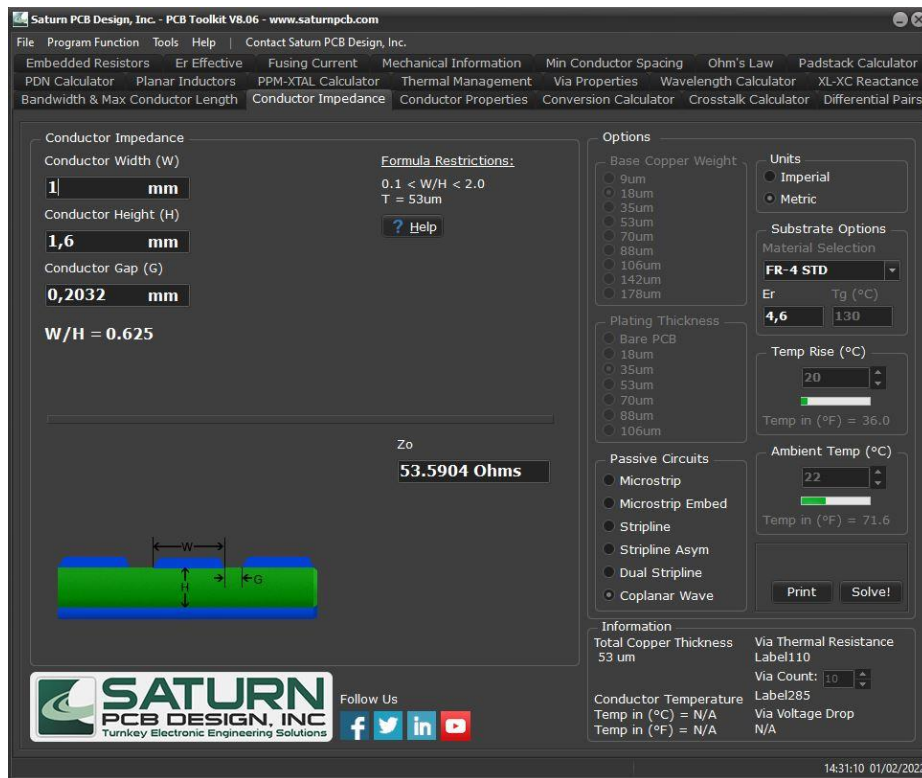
Saturn PCB Design, Inc. - PCB Toolkit V8.06 - www.saturnpcb.com

File Program Function Tools Help | Contact Saturn PCB Design, Inc.

Embedded Resistors Er Effective Fusing Current Mechanical Information Min Conductor Spacing Ohm's Law Padstack Calculator
PDN Calculator Planar Inductors PPM-XTAL Calculator Thermal Management Via Properties Wavelength Calculator XL-XC Reactance
Bandwidth & Max Conductor Length Conductor Impedance Conductor Properties Conversion Calculator Crosstalk Calculator Differential Pairs

Conductor Impedance
Conductor Width (W)
1 mm
Conductor Height (H)
1,6 mm
Conductor Gap (G)
0,2032 mm
W/H = 0.625

Formula Restrictions:
0.1 < W/H < 2.0
T = 53um
? Help

Zo
53.5904 Ohms

W
H
G

Options
Base Copper Weight
9um
18um
35um
53um
70um
88um
106um
142um
178um

Plating Thickness
Bare PCB
18um
35um
53um
70um
88um
106um

Units
Imperial
Metric

Substrate Options
Material Selection
FR-4 STD
Er Tg (°C)
4,6 130

Temp Rise (°C)
20
Temp in (°F) = 36.0

Ambient Temp (°C)
22
Temp in (°F) = 71.6

Passive Circuits
Microstrip
Microstrip Embed
Stripline
Stripline Asym
Dual Stripline
Coplanar Wave

Print Solve!

Information
Total Copper Thickness
53 um
Conductor Temperature
Temp in (°C) = N/A
Temp in (°F) = N/A
Via Thermal Resistance
Label110
Via Count: 10
Label285
Via Voltage Drop
N/A

SATURN PCB DESIGN, INC
Turnkey Electronic Engineering Solutions
Follow Us

14:31:10 01/02/2022